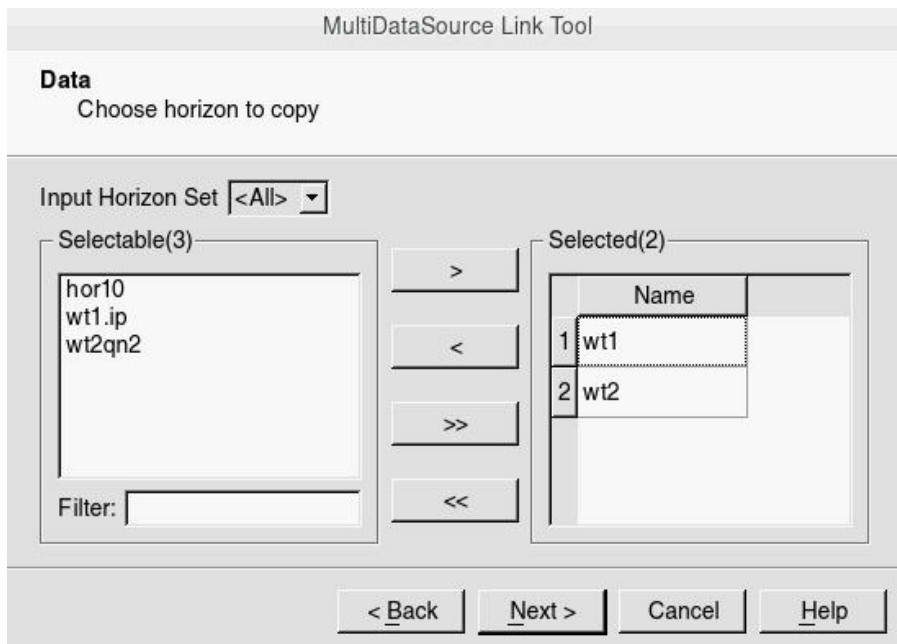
MultiDataSource Link Tool

Data
Choose horizon to copy

Input Horizon Set <All>

Selectable(3)

hor10
wt1.ip
wt2qn2

Filter:

>

<

>>

<<

Selected(2)

| | Name |
|---|---|
| 1 | wt1 |
| 2 | wt2 |

< Back

Next >

Cancel

Help